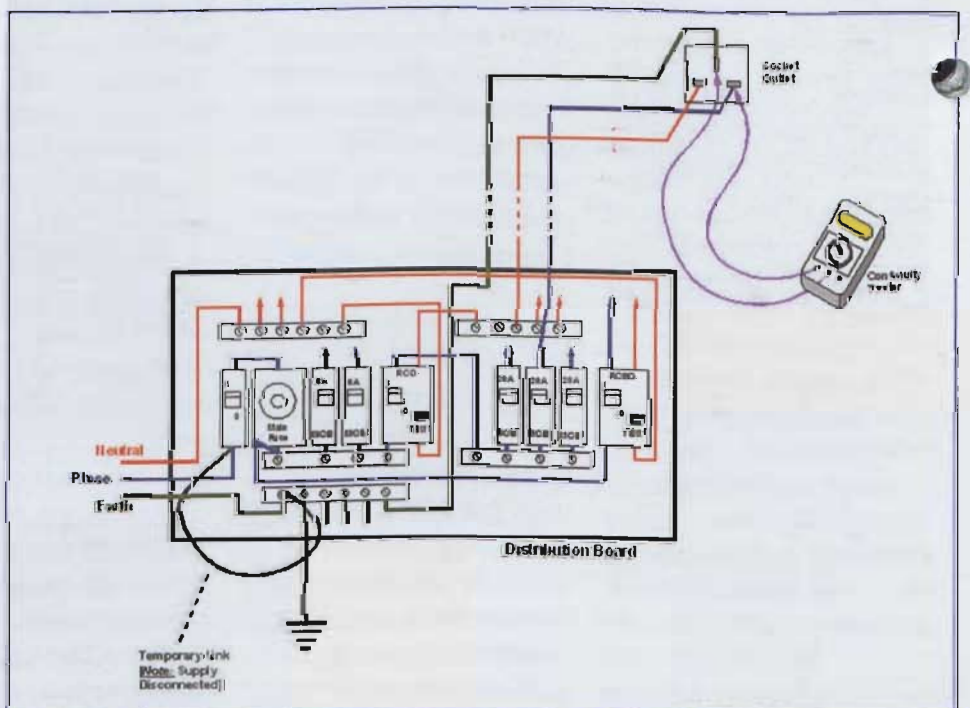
Socket Outlet

Continuity tester

Neutral

Phase

Earth

Main fuse

6A

6A

MCB

MCB

RCD

TEST

20A

20A

20A

MCB

MCB

MCB

RCBO

TEST

Distribution Board

Temporary link (Note: Supply Disconnected)